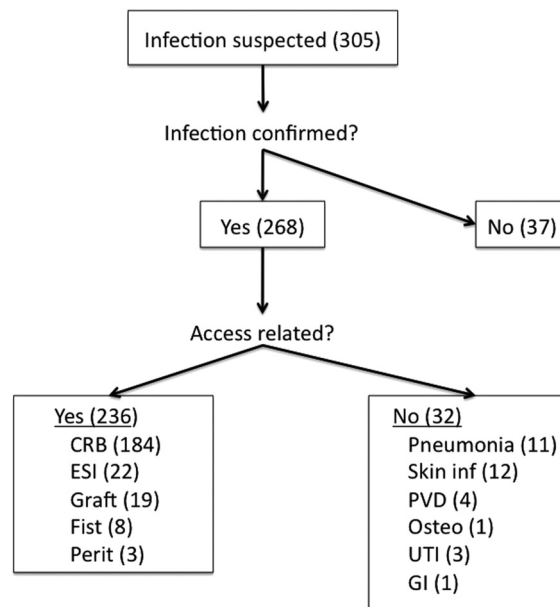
Infection suspected (305)

Infection confirmed?

Yes (268)

No (37)

Access related?

Yes (236)
CRB (184)
ESI (22)
Graft (19)
Fist (8)
Perit (3)

No (32)
Pneumonia (11)
Skin inf (12)
PVD (4)
Osteo (1)
UTI (3)
GI (1)